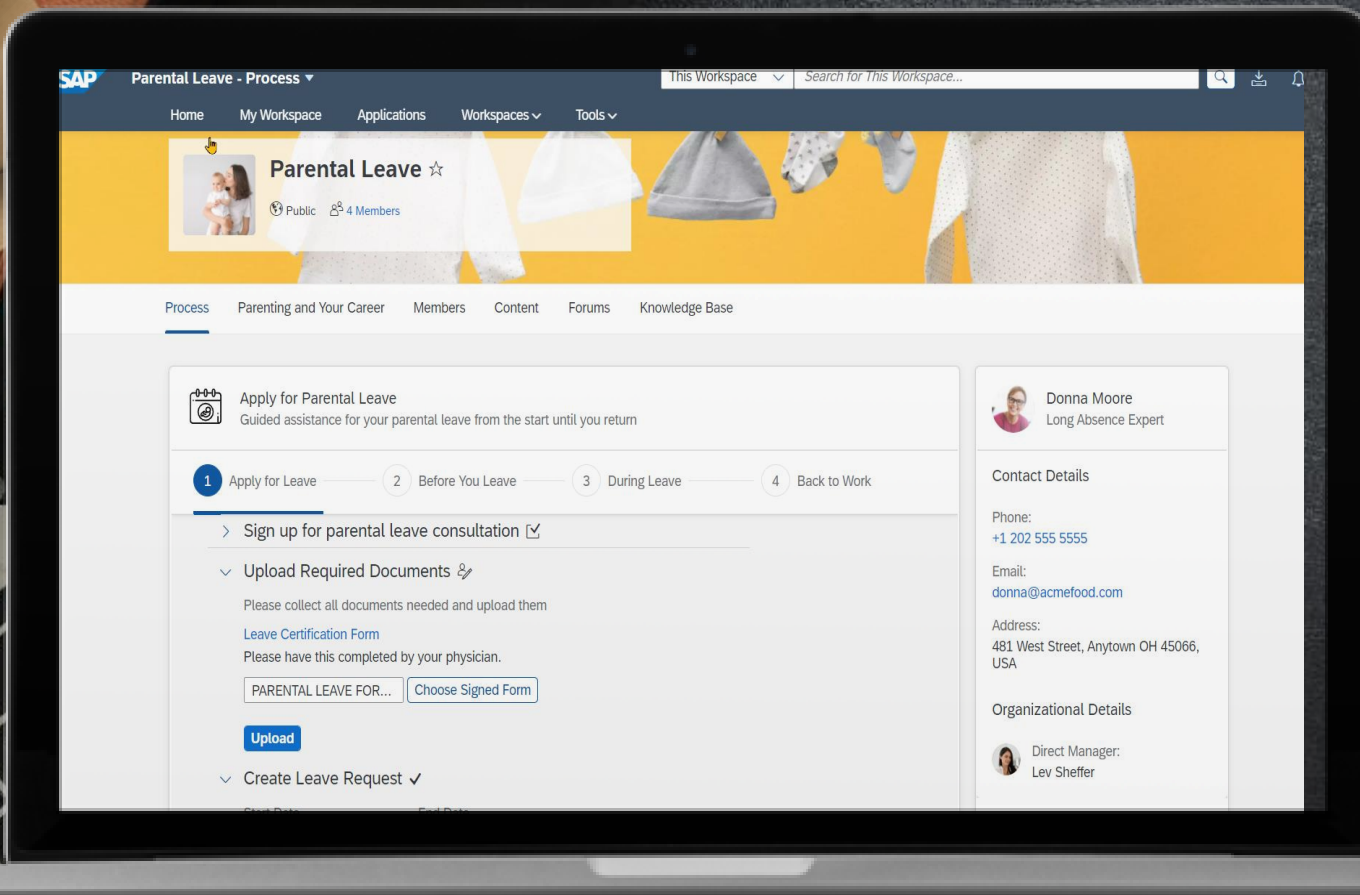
SAP Parental Leave - Process ▾

This Workspace

Search for This Workspace...

Home My Workspace Applications Workspaces ⌄ Tools ⌄

Parental Leave ☆

Public 4 Members

Process Parenting and Your Career Members Content Forums Knowledge Base

Apply for Parental Leave
Guided assistance for your parental leave from the start until you return

1 Apply for Leave 2 Before You Leave 3 During Leave 4 Back to Work

> Sign up for parental leave consultation

⌄ Upload Required Documents

Please collect all documents needed and upload them

Leave Certification Form

Please have this completed by your physician.

PARENTAL LEAVE FOR... Choose Signed Form

Upload

⌄ Create Leave Request ✓

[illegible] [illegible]

Donna Moore
Long Absence Expert

Contact Details

Phone:
+1 202 555 5555

Email:
donna@acmefood.com

Address:
481 West Street, Anytown OH 45066, USA

Organizational Details

Direct Manager:
Lev Sheffer